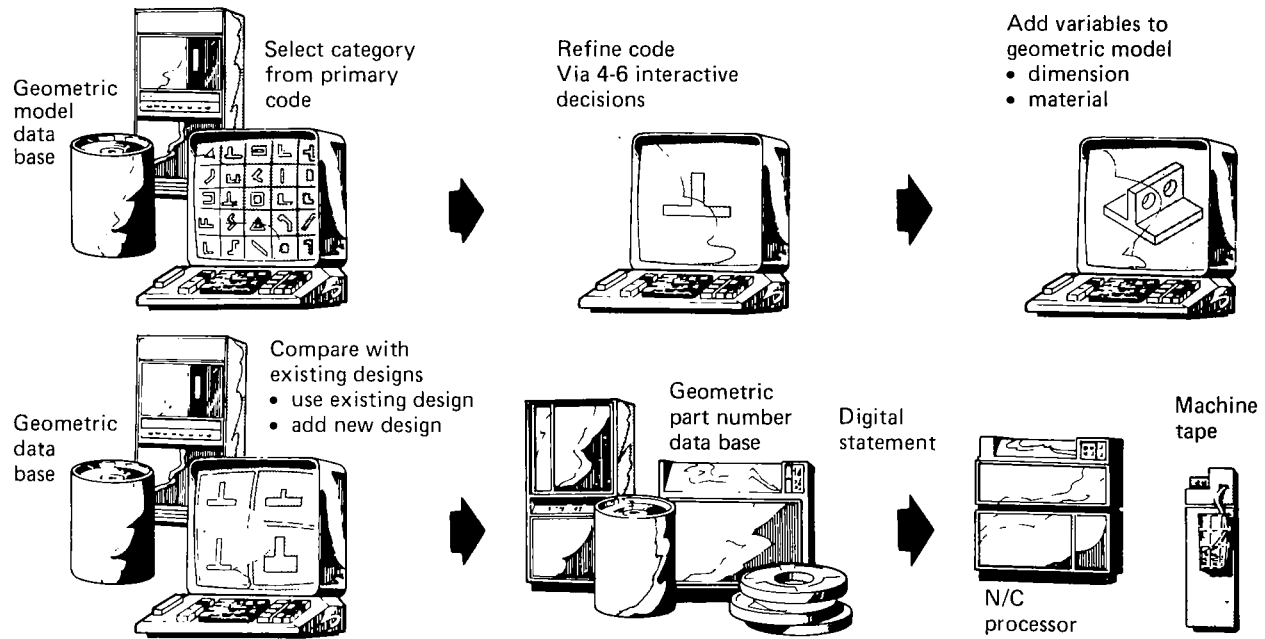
Geometric model data base

Select category from primary code

Refine code Via 4-6 interactive decisions

Add variables to geometric model
• dimension
• material

Geometric data base

Compare with existing designs
• use existing design
• add new design

Geometric part number data base

Digital statement

N/C processor

Machine tape